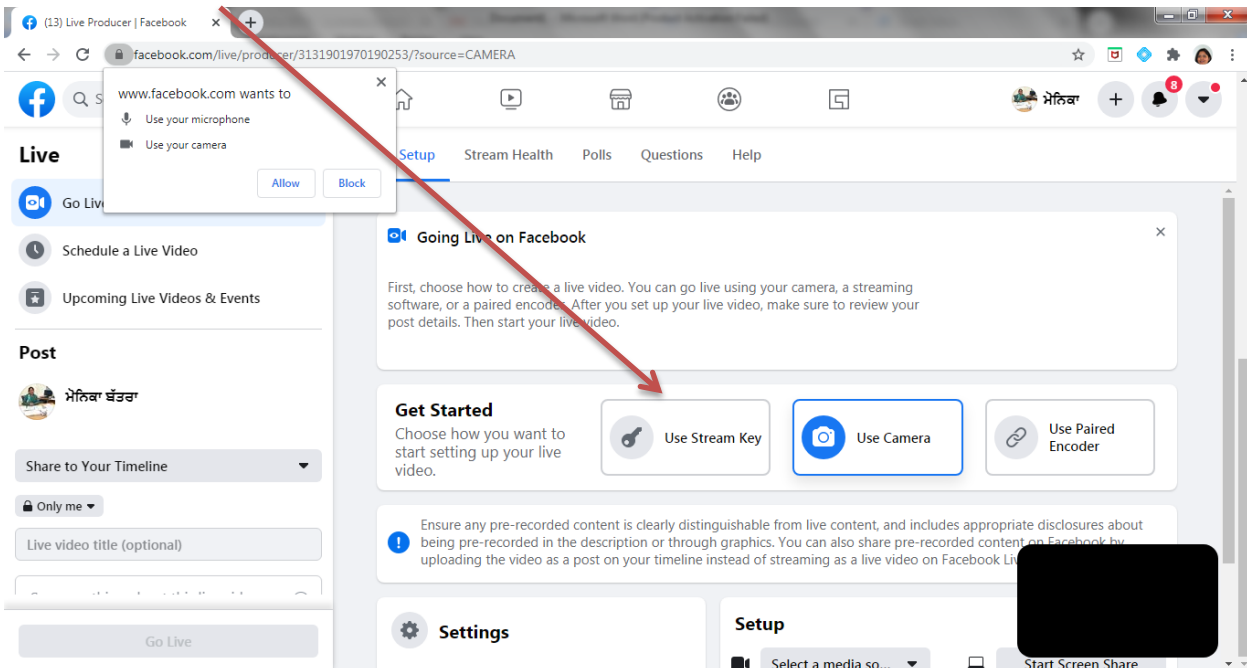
(13) Live Producer | Facebook

facebook.com/live/producer/3131901970190253/?source=CAMERA

www.facebook.com wants to
Use your microphone
Use your camera
Allow
Block

ਮੋਨਿਕਾ
8

Live
Go Live
Schedule a Live Video
Upcoming Live Videos & Events

Post
ਮੋਨਿਕਾ ਬੱਤਰਾ
Share to Your Timeline
Only me
Live video title (optional)
Go Live

Setup
Stream Health
Polls
Questions
Help

Going Live on Facebook
First, choose how to create a live video. You can go live using your camera, a streaming software, or a paired encoder. After you set up your live video, make sure to review your post details. Then start your live video.

Get Started
Choose how you want to start setting up your live video.
Use Stream Key
Use Camera
Use Paired Encoder

Ensure any pre-recorded content is clearly distinguishable from live content, and includes appropriate disclosures about being pre-recorded in the description or through graphics. You can also share pre-recorded content on Facebook by uploading the video as a post on your timeline instead of streaming as a live video on Facebook Liv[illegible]

Settings
Setup
Select a media so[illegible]
Start Screen Share